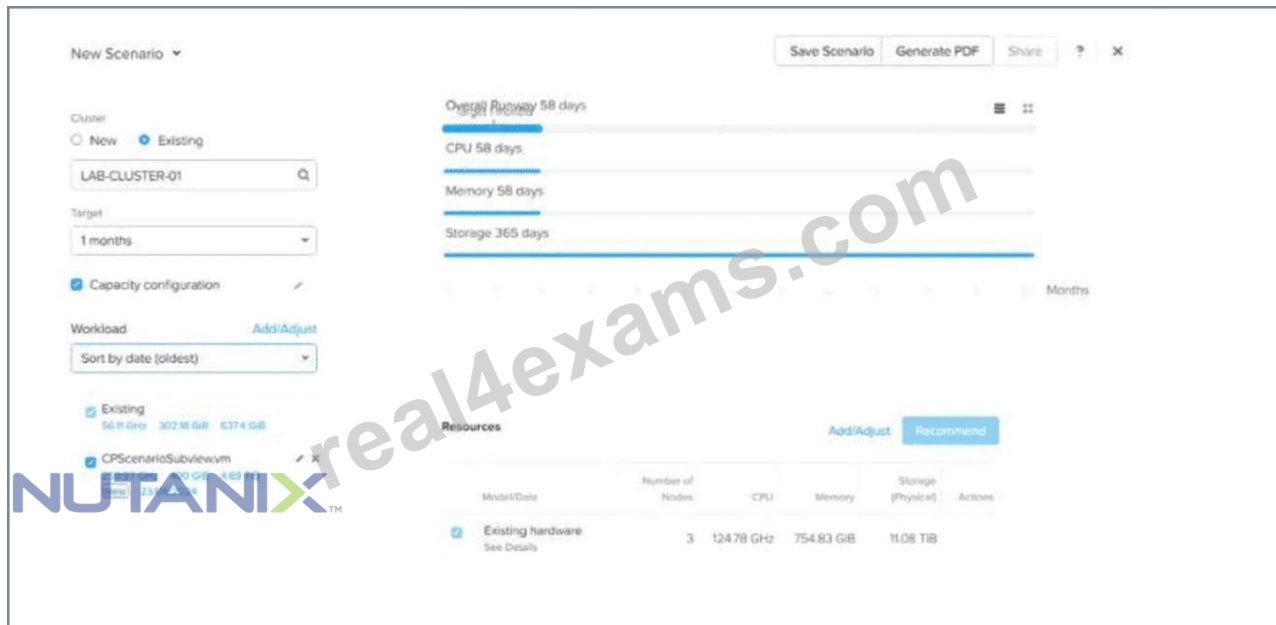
New Scenario

Save Scenario
Generate PDF
Share
?
✕

Cluster
New
Existing
LAB-CLUSTER-01
Target
1 months
Capacity configuration
Workload
Add/Adjust
Sort by date (oldest)
Existing
56.11 GHz 302.18 GiB 6374 GiB
CPScenarioSubview.vm
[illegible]

Overall Runway 58 days
Target Months
CPU 58 days
Memory 58 days
Storage 365 days
Months

real4exams.com

NUTANIX™

Resources
Add/Adjust
Recommend

| | Model/Date | Number of Nodes | CPU | Memory | Storage (Physical) | Actions |
|---|---|---|---|---|---|---|
| | Existing hardware See Details | 3 | 124.78 GHz | 754.83 GiB | 11.08 TiB | |